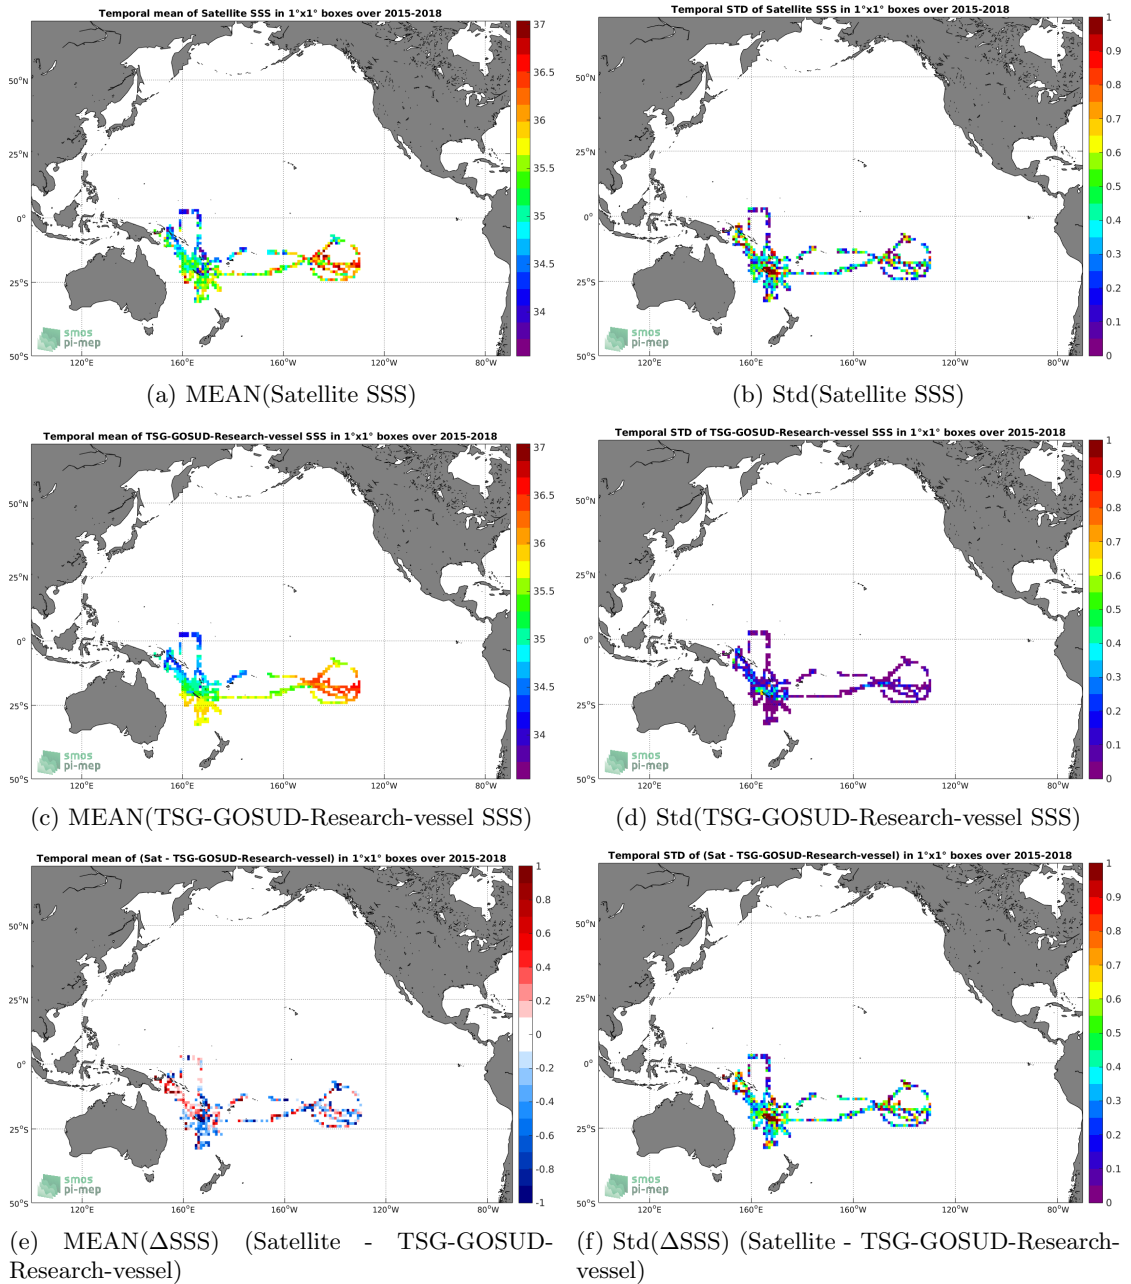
Temporal mean of Satellite SSS in 1°x1° boxes over 2015-2018

37
36.5
36
35.5
35
34.5
34

50°N
25°N
0°
25°S
50°S
120°E
160°E
160°W
120°W
80°W

smos
pi-mep

(a) MEAN(Satellite SSS)

Temporal STD of Satellite SSS in 1°x1° boxes over 2015-2018

1
0.9
0.8
0.7
0.6
0.5
0.4
0.3
0.2
0.1
0

50°N
25°N
0°
25°S
50°S
120°E
160°E
160°W
120°W
80°W

smos
pi-mep

(b) Std(Satellite SSS)

Temporal mean of TSG-GOSUD-Research-vessel SSS in 1°x1° boxes over 2015-2018

37
36.5
36
35.5
35
34.5
34

50°N
25°N
0°
25°S
50°S
120°E
160°E
160°W
120°W
80°W

smos
pi-mep

(c) MEAN(TSG-GOSUD-Research-vessel SSS)

Temporal STD of TSG-GOSUD-Research-vessel SSS in 1°x1° boxes over 2015-2018

1
0.9
0.8
0.7
0.6
0.5
0.4
0.3
0.2
0.1
0

50°N
25°N
0°
25°S
50°S
120°E
160°E
160°W
120°W
80°W

smos
pi-mep

(d) Std(TSG-GOSUD-Research-vessel SSS)

Temporal mean of (Sat - TSG-GOSUD-Research-vessel) in 1°x1° boxes over 2015-2018

1
0.8
0.6
0.4
0.2
0
-0.2
-0.4
-0.6
-0.8
-1

50°N
25°N
0°
25°S
50°S
120°E
160°E
160°W
120°W
80°W

smos
pi-mep

(e) MEAN($\Delta$SSS) (Satellite - TSG-GOSUD-Research-vessel)

Temporal STD of (Sat - TSG-GOSUD-Research-vessel) in 1°x1° boxes over 2015-2018

1
0.9
0.8
0.7
0.6
0.5
0.4
0.3
0.2
0.1
0

50°N
25°N
0°
25°S
50°S
120°E
160°E
160°W
120°W
80°W

smos
pi-mep

(f) Std($\Delta$SSS) (Satellite - TSG-GOSUD-Research-vessel)